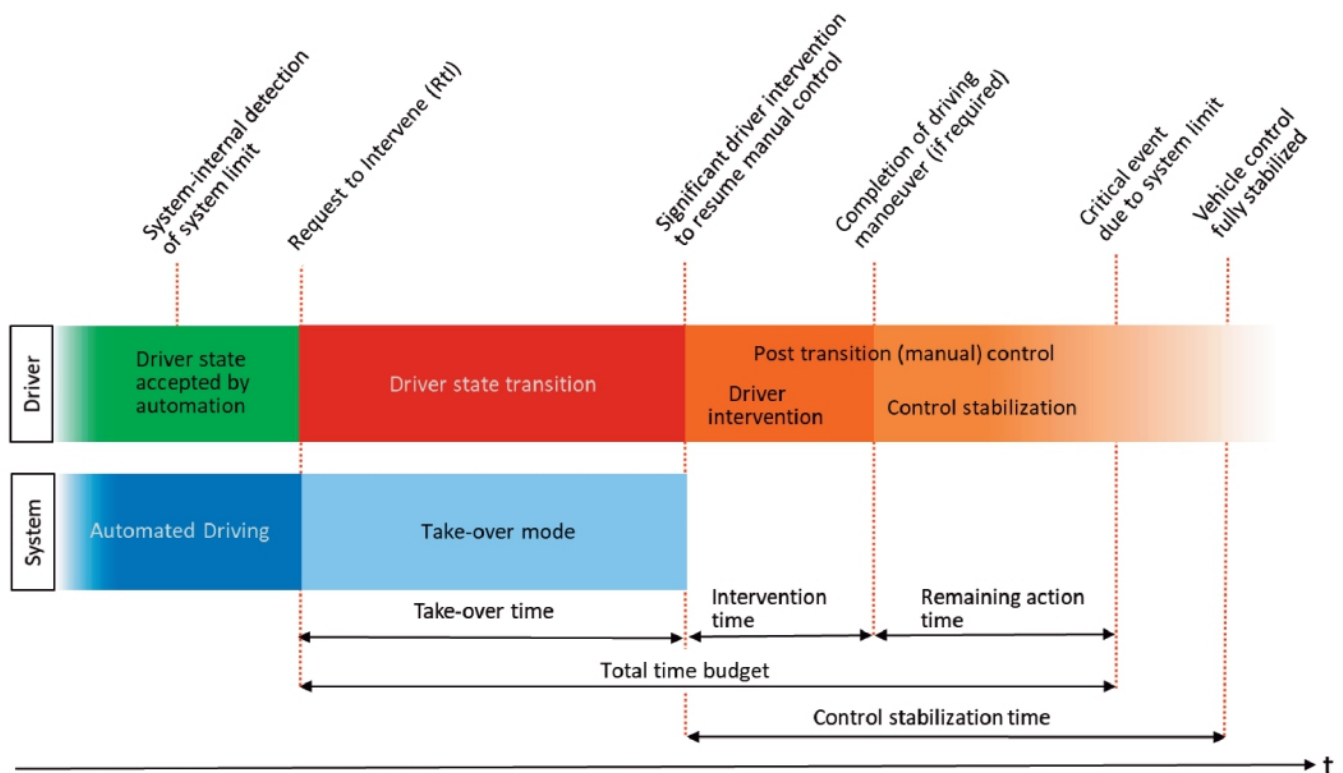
System-internal detection of system limit

Request to Intervene (RtI)

Significant driver intervention to resume manual control

Completion of driving manoeuver (if required)

Critical event due to system limit

Vehicle control fully stabilized

Driver

Driver state accepted by automation

Driver state transition

Post transition (manual) control

Driver intervention

Control stabilization

System

Automated Driving

Take-over mode

Take-over time

Intervention time

Remaining action time

Total time budget

Control stabilization time

t